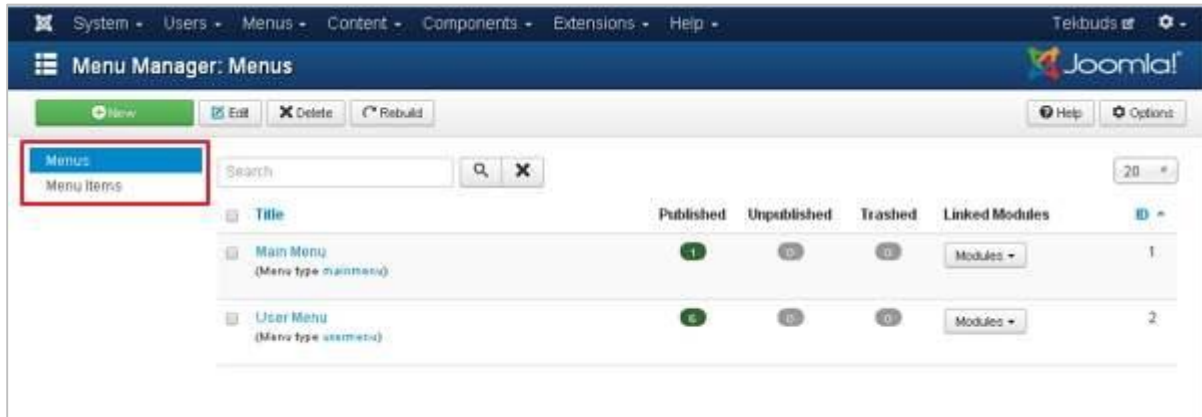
System ▾ Users ▾ Menus ▾ Content ▾ Components ▾ Extensions ▾ Help ▾

Tekbuds

Menu Manager: Menus

Joomla!

New

Edit

Delete

Rebuild

Help

Options

Menus

Menu Items

Search

20

| | Title | Published | Unpublished | Trashed | Linked Modules | ID |
|---|---|---|---|---|---|---|
| | Main Menu (Menu type mainmenu) | 1 | 0 | 0 | Modules ▾ | 1 |
| | User Menu (Menu type usermenu) | 6 | 0 | 0 | Modules ▾ | 2 |